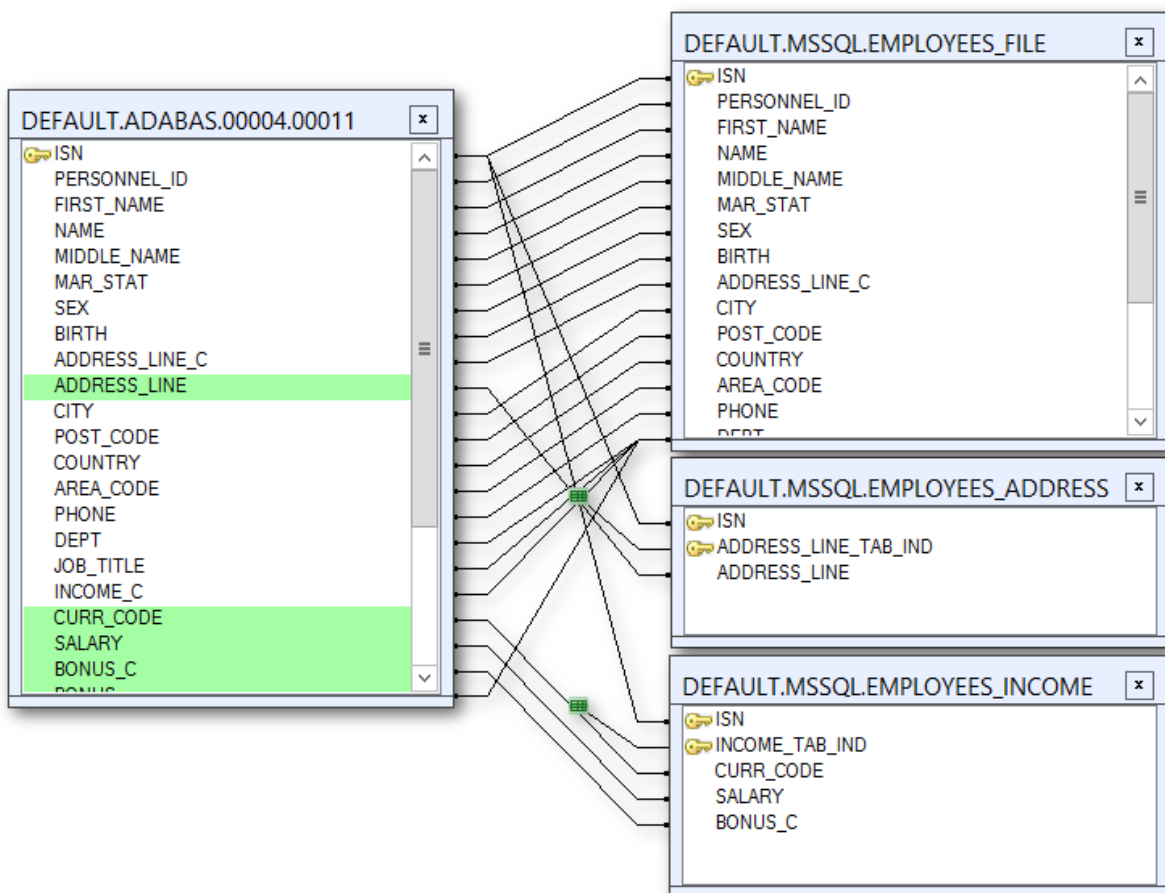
DEFAULT.ADABAS.00004.00011 ×
ISN
PERSONNEL_ID
FIRST_NAME
NAME
MIDDLE_NAME
MAR_STAT
SEX
BIRTH
ADDRESS_LINE_C
ADDRESS_LINE
CITY
POST_CODE
COUNTRY
AREA_CODE
PHONE
DEPT
JOB_TITLE
INCOME_C
CURR_CODE
SALARY
BONUS_C
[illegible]

DEFAULT.MSSQL.EMPLOYEES_FILE ×
ISN
PERSONNEL_ID
FIRST_NAME
NAME
MIDDLE_NAME
MAR_STAT
SEX
BIRTH
ADDRESS_LINE_C
CITY
POST_CODE
COUNTRY
AREA_CODE
PHONE
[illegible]

DEFAULT.MSSQL.EMPLOYEES_ADDRESS ×
ISN
ADDRESS_LINE_TAB_IND
ADDRESS_LINE

DEFAULT.MSSQL.EMPLOYEES_INCOME ×
ISN
INCOME_TAB_IND
CURR_CODE
SALARY
BONUS_C